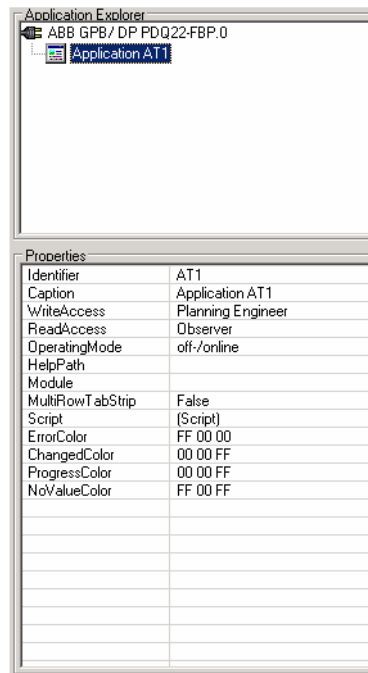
Application Explorer
ABB GPB/ DP PDQ22-FBP.0
Application AT1

Properties

| Identifier | AT1 |
|---|---|
| Caption | Application AT1 |
| WriteAccess | Planning Engineer |
| ReadAccess | Observer |
| OperatingMode | off-/online |
| HelpPath | |
| Module | |
| MultiRowTabStrip | False |
| Script | (Script) |
| ErrorColor | FF 00 00 |
| ChangedColor | 00 00 FF |
| ProgressColor | 00 00 FF |
| NoValueColor | FF 00 FF |